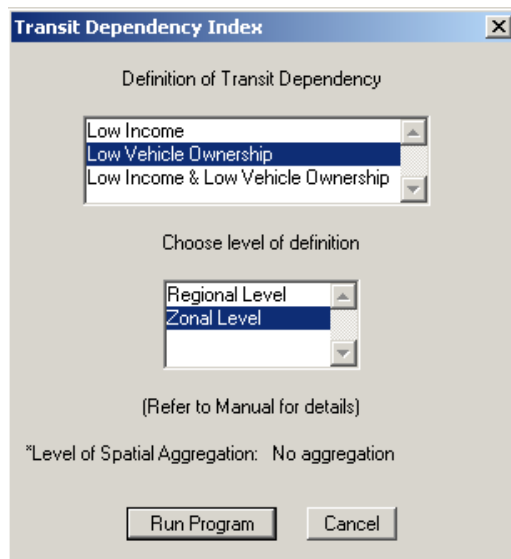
Transit Dependency Index

Definition of Transit Dependency

Low Income
Low Vehicle Ownership
Low Income & Low Vehicle Ownership

Choose level of definition

Regional Level
Zonal Level

(Refer to Manual for details)

*Level of Spatial Aggregation: No aggregation

Run Program

Cancel